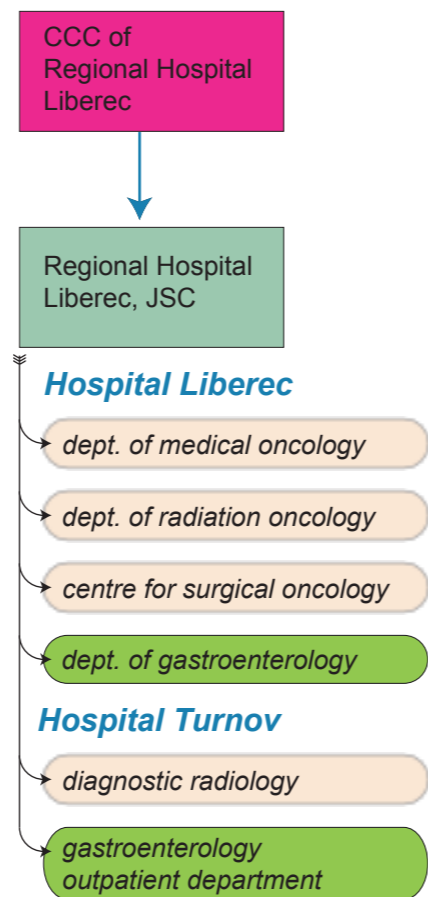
CCC of Regional Hospital Liberec

Regional Hospital Liberec, JSC

Hospital Liberec

dept. of medical oncology

dept. of radiation oncology

centre for surgical oncology

dept. of gastroenterology

Hospital Turnov

diagnostic radiology

gastroenterology outpatient department